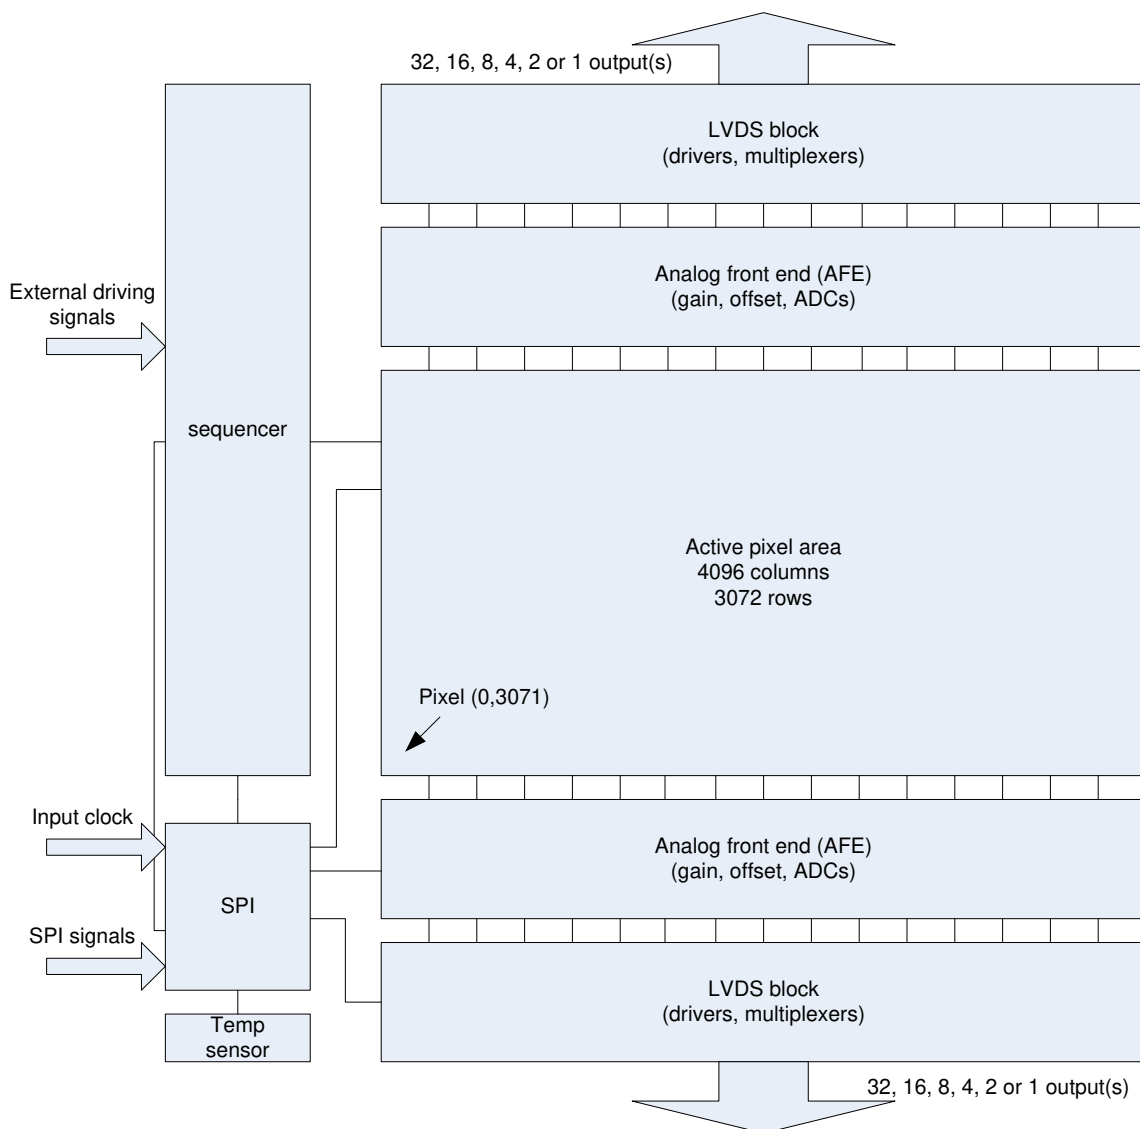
32, 16, 8, 4, 2 or 1 output(s)

LVDS block
(drivers, multiplexers)

External driving signals

Analog front end (AFE)
(gain, offset, ADCs)

sequencer

Active pixel area
4096 columns
3072 rows

Pixel (0,3071)

Input clock

SPI

SPI signals

Analog front end (AFE)
(gain, offset, ADCs)

LVDS block
(drivers, multiplexers)

Temp sensor

32, 16, 8, 4, 2 or 1 output(s)